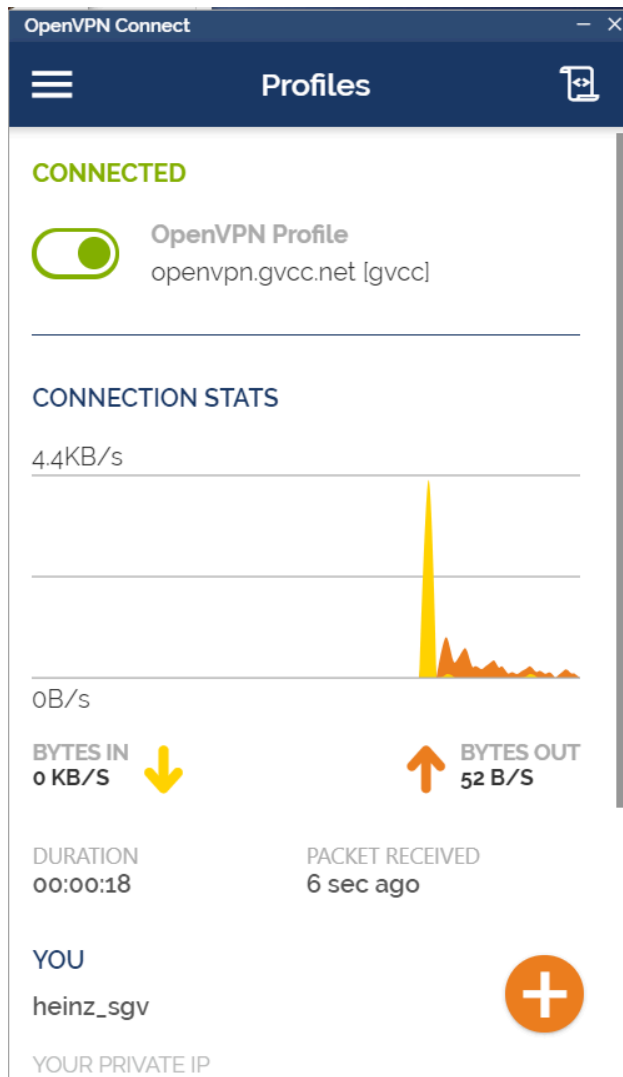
OpenVPN Connect

Profiles

CONNECTED

OpenVPN Profile
openvpn.gvcc.net [gvcc]

CONNECTION STATS

4.4KB/s

0B/s

BYTES IN
0 KB/S

BYTES OUT
52 B/S

DURATION
00:00:18

PACKET RECEIVED
6 sec ago

YOU
heinz_sgv

YOUR PRIVATE IP